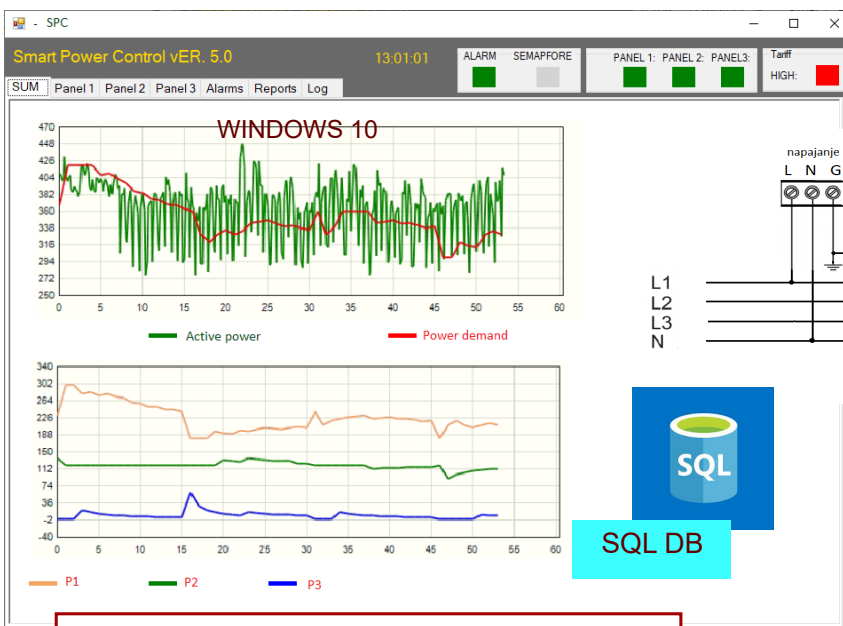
- SPC

Smart Power Control vER. 5.0

13:01:01

ALARM SEMAPFORE

PANEL 1: PANEL 2: PANEL3:

Tariff

HIGH:

SUM Panel 1 Panel 2 Panel 3 Alarms Reports Log

WINDOWS 10

470
448
426
404
382
360
338
316
294
272
250

0 5 10 15 20 25 30 35 40 45 50 55 60

Active power Power demand

340
302
264
226
188
150
112
74
36
-2
-40

0 5 10 15 20 25 30 35 40 45 50 55 60

P1 P2 P3

napajanje

L N G

L1
L2
L3
N

SQL

SQL DB